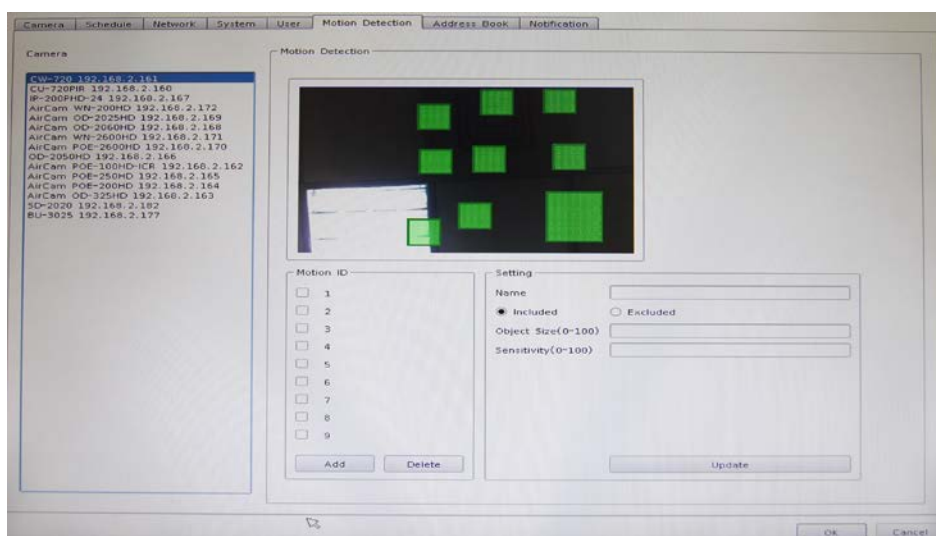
Camera | Schedule | Network | System | User | Motion Detection | Address Book | Notification

Camera

CW-720 192.168.2.161
CU-720PIR 192.168.2.160
IP-200PHD-24 192.168.2.167
AirCam WN-200HD 192.168.2.172
AirCam OD-2025HD 192.168.2.169
AirCam OD-2060HD 192.168.2.168
AirCam WN-2600HD 192.168.2.171
AirCam POE-2600HD 192.168.2.170
OD-2050HD 192.168.2.166
AirCam POE-100HD-ICR 192.168.2.162
AirCam POE-250HD 192.168.2.165
AirCam POE-200HD 192.168.2.164
AirCam OD-325HD 192.168.2.163
SD-2020 192.168.2.182
BU-3025 192.168.2.177

Motion Detection

Motion ID
1
2
3
4
5
6
7
8
9
Add Delete

Setting
Name
Included Excluded
Object Size(0~100)
Sensitivity(0~100)
Update

OK Cancel